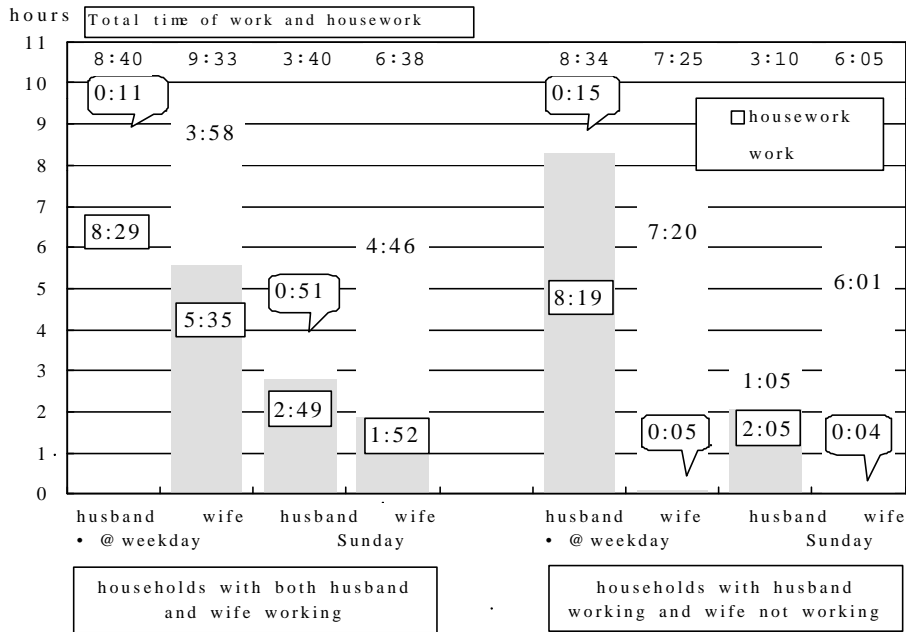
hours

Total time of work and housework

11
10
9
8
7
6
5
4
3
2
1
0

8:40 9:33 3:40 6:38 8:34 7:25 3:10 6:05

0:11
3:58
8:29
4:46
0:51
5:35
2:49
1:52

0:15
8:19
7:20
6:01
1:05
0:05
2:05
0:04

□housework
work

husband wife husband wife
• @weekday Sunday

husband wife husband wife
• @weekday Sunday

households with both husband and wife working

households with husband working and wife not working